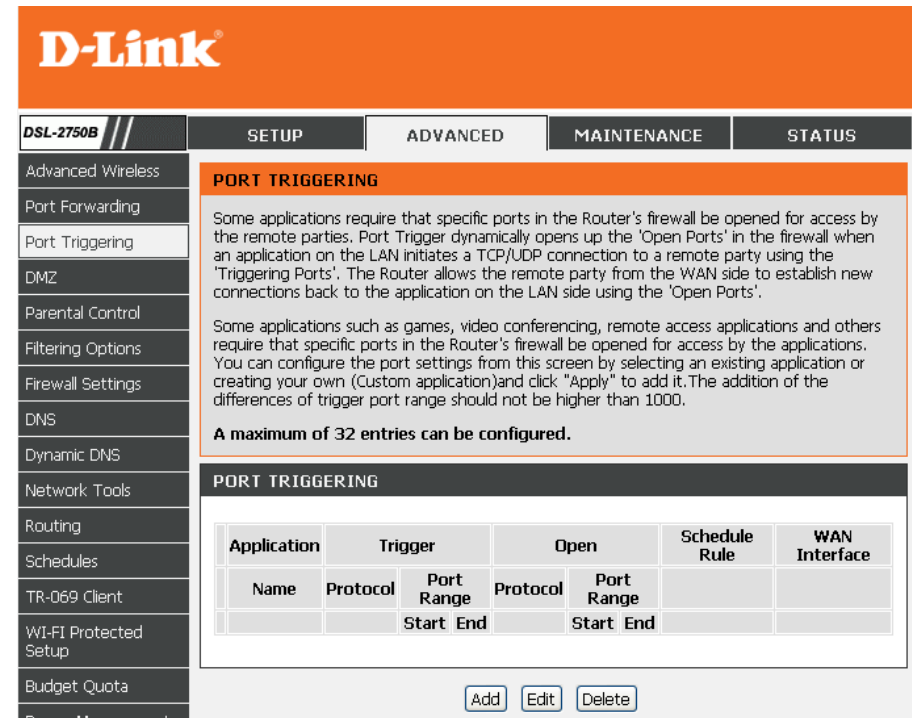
D-Link

DSL-2750B

SETUP | ADVANCED | MAINTENANCE | STATUS

Advanced Wireless
Port Forwarding
Port Triggering
DMZ
Parental Control
Filtering Options
Firewall Settings
DNS
Dynamic DNS
Network Tools
Routing
Schedules
TR-069 Client
WI-FI Protected Setup
Budget Quota
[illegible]

PORT TRIGGERING

Some applications require that specific ports in the Router's firewall be opened for access by the remote parties. Port Trigger dynamically opens up the 'Open Ports' in the firewall when an application on the LAN initiates a TCP/UDP connection to a remote party using the 'Triggering Ports'. The Router allows the remote party from the WAN side to establish new connections back to the application on the LAN side using the 'Open Ports'.

Some applications such as games, video conferencing, remote access applications and others require that specific ports in the Router's firewall be opened for access by the applications. You can configure the port settings from this screen by selecting an existing application or creating your own (Custom application)and click "Apply" to add it.The addition of the differences of trigger port range should not be higher than 1000.

A maximum of 32 entries can be configured.

PORT TRIGGERING

| Application | Trigger | | | Open | | | Schedule Rule | WAN Interface |
|---|---|---|---|---|---|---|---|---|
| Name | Protocol | Port Range | | Protocol | Port Range | | | |
| | | Start | End | | Start | End | | |

Add | Edit | Delete